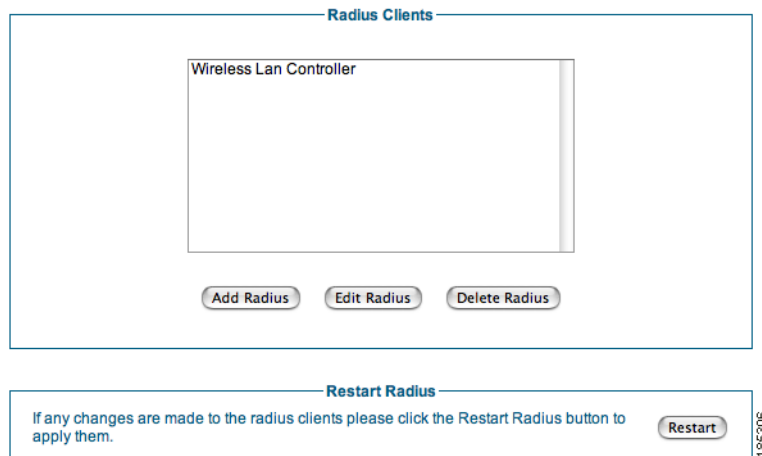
Radius Clients

Wireless Lan Controller

Add Radius
Edit Radius
Delete Radius

Restart Radius

If any changes are made to the radius clients please click the Restart Radius button to apply them.

Restart

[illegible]